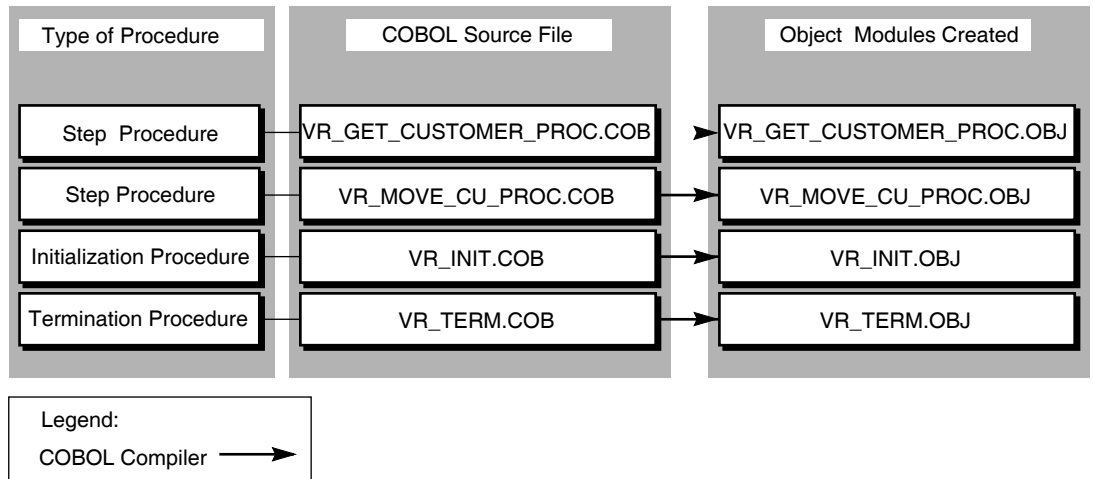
Type of Procedure

Step Procedure

Step Procedure

Initialization Procedure

Termination Procedure

COBOL Source File

VR_GET_CUSTOMER_PROC.COB

VR_MOVE_CU_PROC.COB

VR_INIT.COB

VR_TERM.COB

Object Modules Created

VR_GET_CUSTOMER_PROC.OBJ

VR_MOVE_CU_PROC.OBJ

VR_INIT.OBJ

VR_TERM.OBJ

Legend:

COBOL Compiler